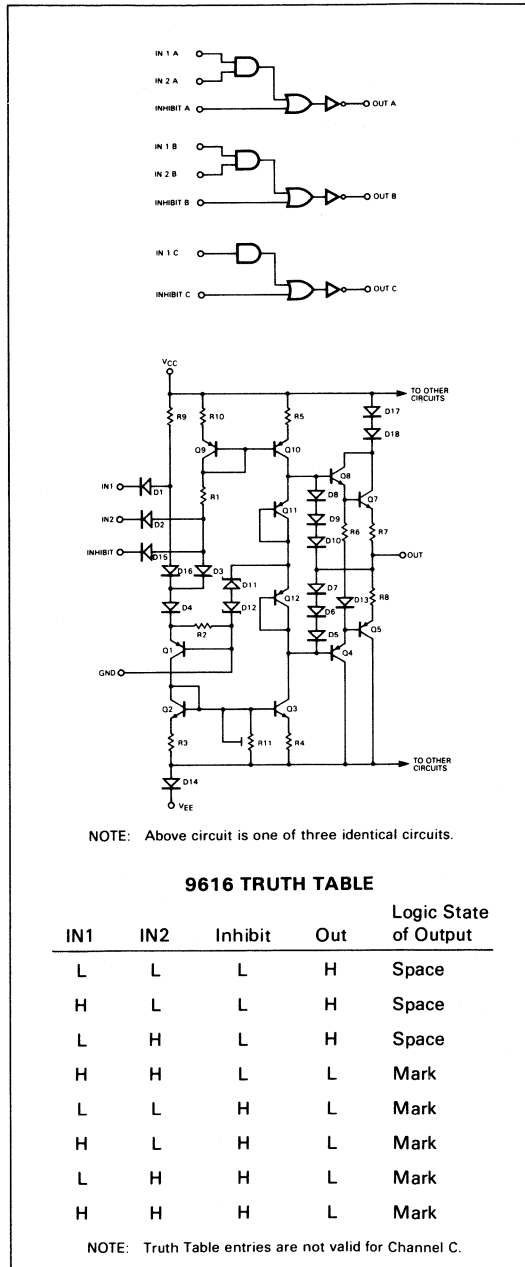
IN 1 A
IN 2 A
INHIBIT A
OUT A
IN 1 B
IN 2 B
INHIBIT B
OUT B
IN 1 C
INHIBIT C
OUT C

$V_{CC}$
TO OTHER CIRCUITS
R9
R10
R5
D17
D18
Q9
Q10
Q8
R1
D8
Q7
IN1
D1
Q11
D9
R6
R7
IN2
D2
D10
INHIBIT
D15
OUT
D16
D3
D11
D7
R8
D12
Q12
D6
D13
D4
D5
Q5
R2
Q1
Q4
GND
Q2
Q3
R3
R11
R4
TO OTHER CIRCUITS
D14
$V_{EE}$

NOTE: Above circuit is one of three identical circuits.

9616 TRUTH TABLE

| IN1 | IN2 | Inhibit | Out | Logic State of Output |
|---|---|---|---|---|
| L | L | L | H | Space |
| H | L | L | H | Space |
| L | H | L | H | Space |
| H | H | L | L | Mark |
| L | L | H | L | Mark |
| H | L | H | L | Mark |
| L | H | H | L | Mark |
| H | H | H | L | Mark |

NOTE: Truth Table entries are not valid for Channel C.